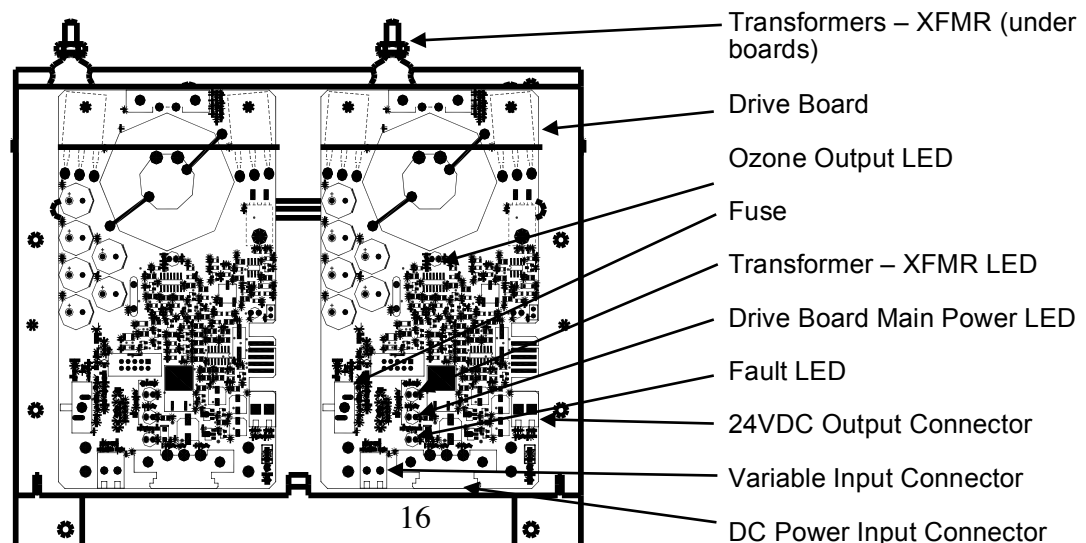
Transformers – XFMR (under boards)

Drive Board

Ozone Output LED

Fuse

Transformer – XFMR LED

Drive Board Main Power LED

Fault LED

24VDC Output Connector

Variable Input Connector

DC Power Input Connector

16